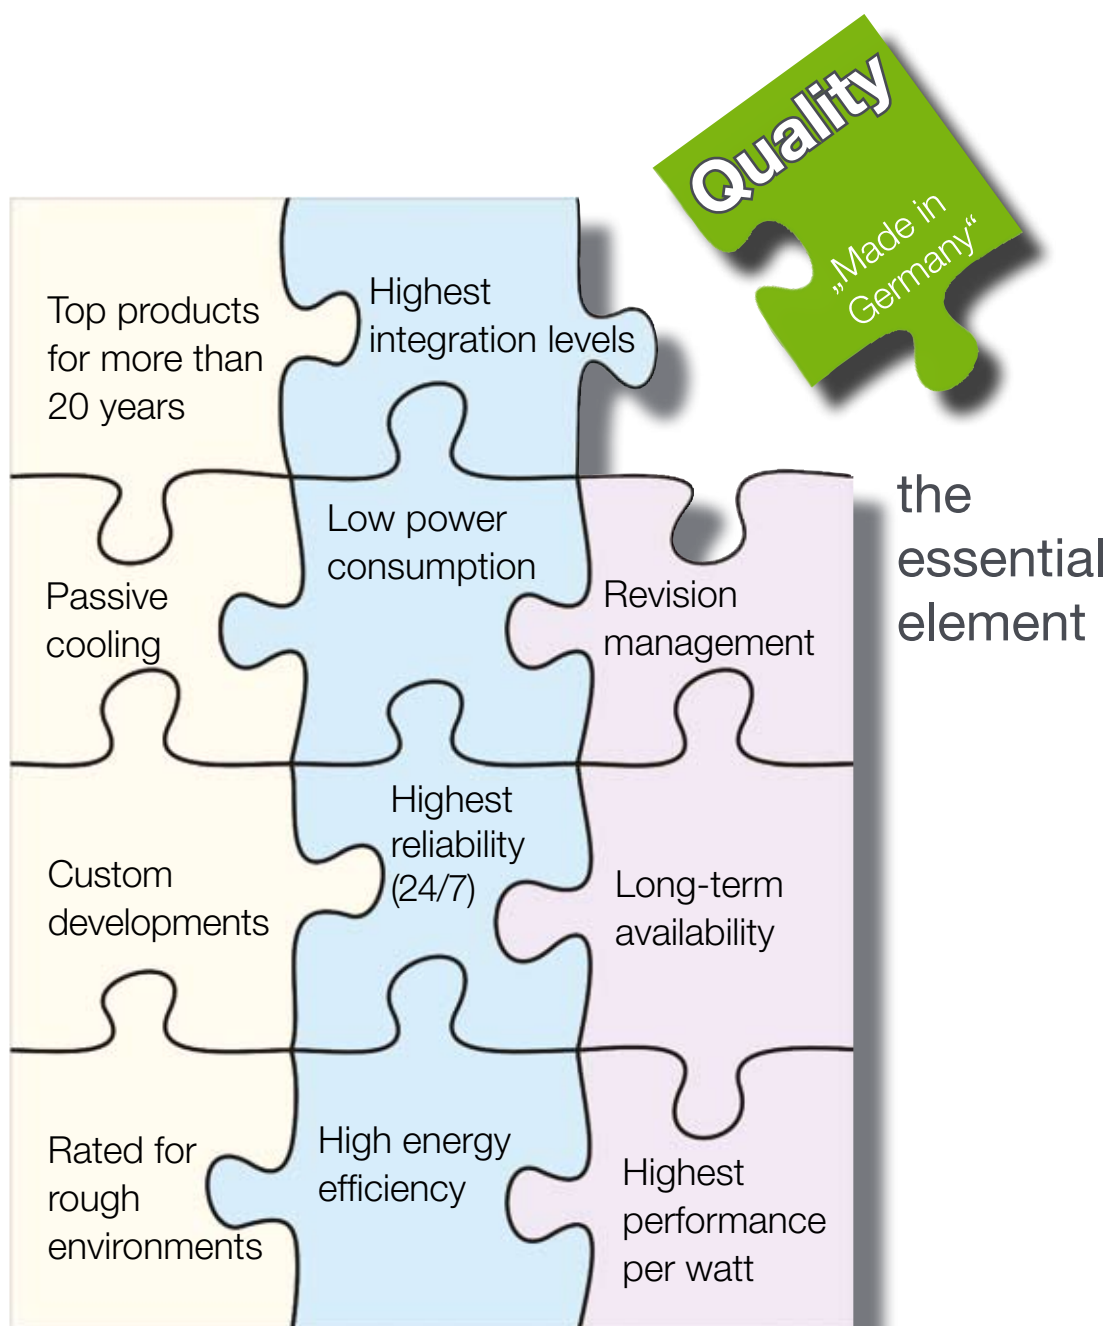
Quality

„Made in Germany“

Top products for more than 20 years

Highest integration levels

the essential element

Passive cooling

Low power consumption

Revision management

Custom developments

Highest reliability (24/7)

Long-term availability

Rated for rough environments

High energy efficiency

Highest performance per watt